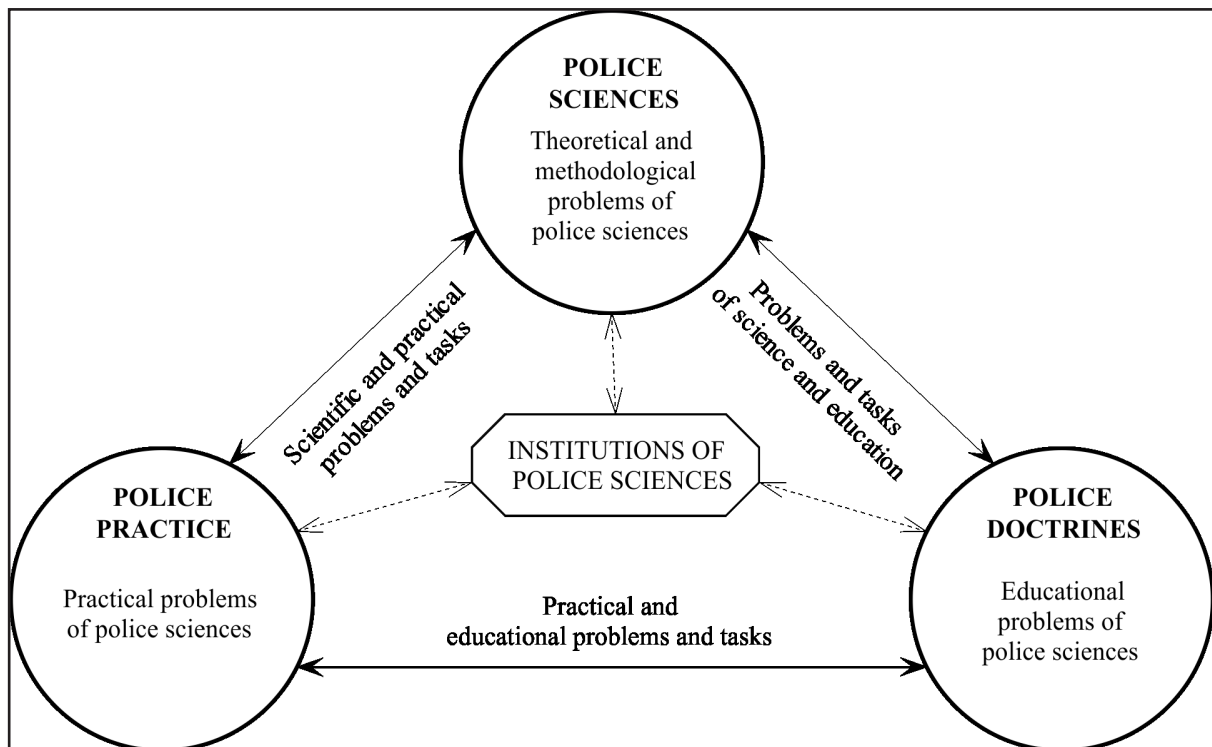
POLICE SCIENCES

Theoretical and methodological problems of police sciences

Scientific and practical problems and tasks

Problems and tasks of science and education

INSTITUTIONS OF POLICE SCIENCES

POLICE PRACTICE

Practical problems of police sciences

POLICE DOCTRINES

Educational problems of police sciences

Practical and educational problems and tasks